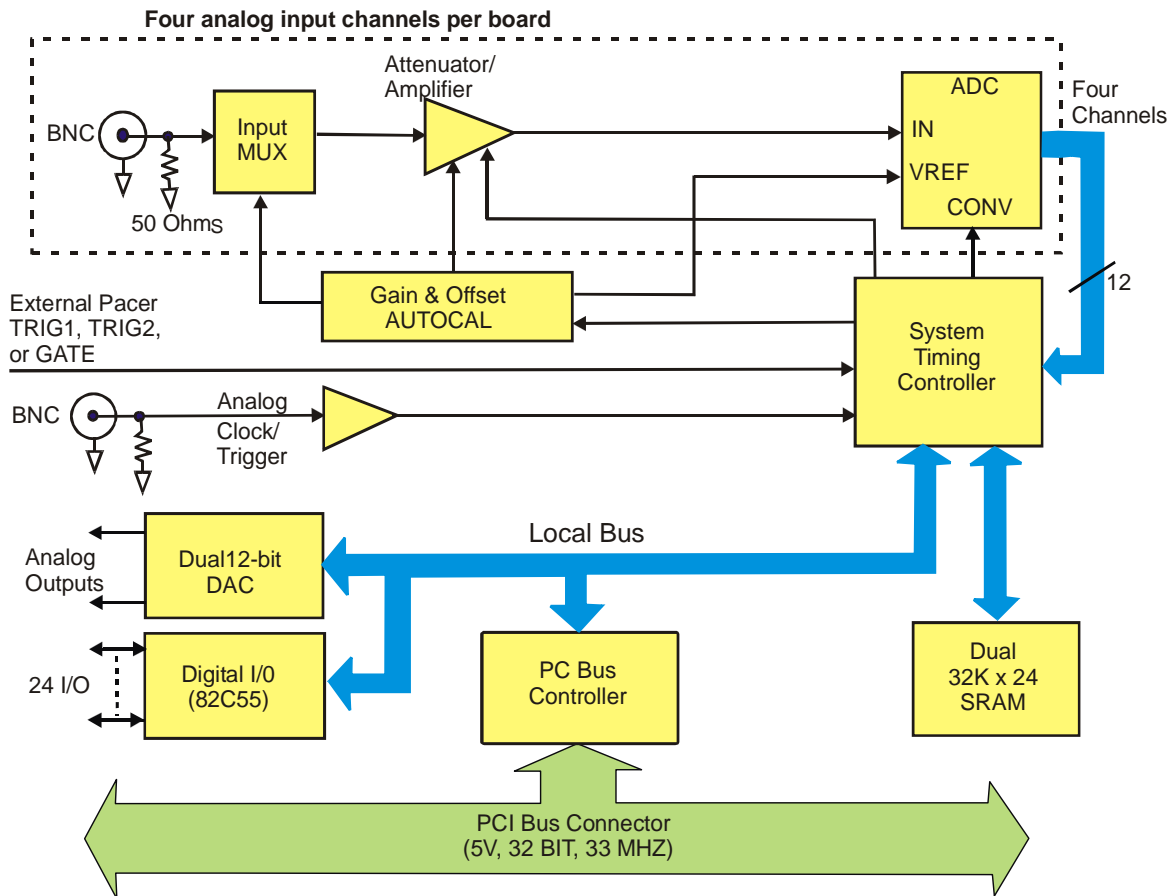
Four analog input channels per board

BNC

50 Ohms

Input MUX

Attenuator/ Amplifier

ADC

IN

VREF

CONV

Four Channels

12

Gain & Offset AUTOCAL

External Pacer TRIG1, TRIG2, or GATE

System Timing Controller

BNC

Analog Clock/ Trigger

Local Bus

Analog Outputs

Dual12-bit DAC

24 I/O

Digital I/0 (82C55)

PC Bus Controller

Dual 32K x 24 SRAM

PCI Bus Connector (5V, 32 BIT, 33 MHZ)